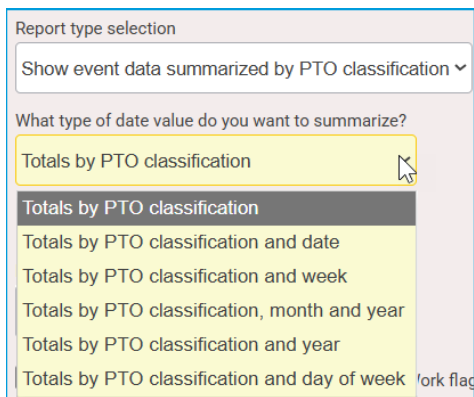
Report type selection

Show event data summarized by PTO classification

What type of date value do you want to summarize?

Totals by PTO classification

Totals by PTO classification

Totals by PTO classification and date

Totals by PTO classification and week

Totals by PTO classification, month and year

Totals by PTO classification and year

Totals by PTO classification and day of week

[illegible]ork flag